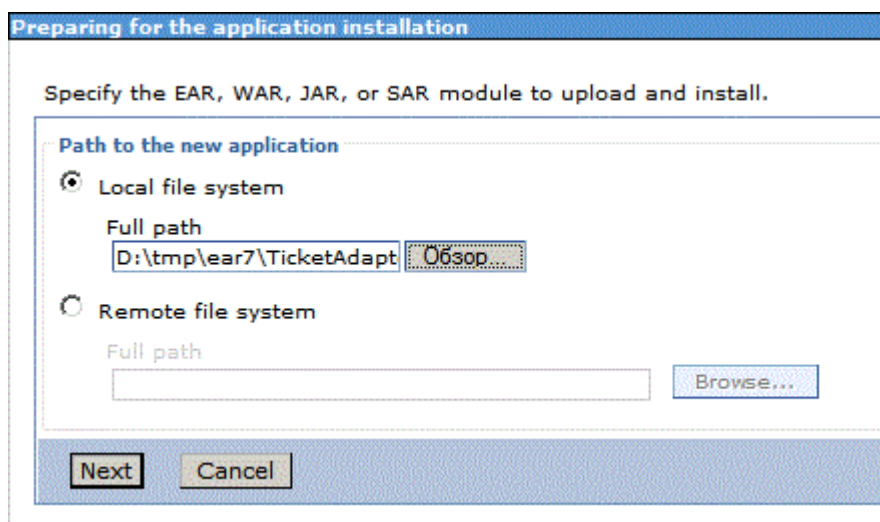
Preparing for the application installation

Specify the EAR, WAR, JAR, or SAR module to upload and install.

Path to the new application

Local file system

Full path

D:\tmp\ear7\TicketAdapt

Обзор...

Remote file system

Full path

Browse...

Next

Cancel